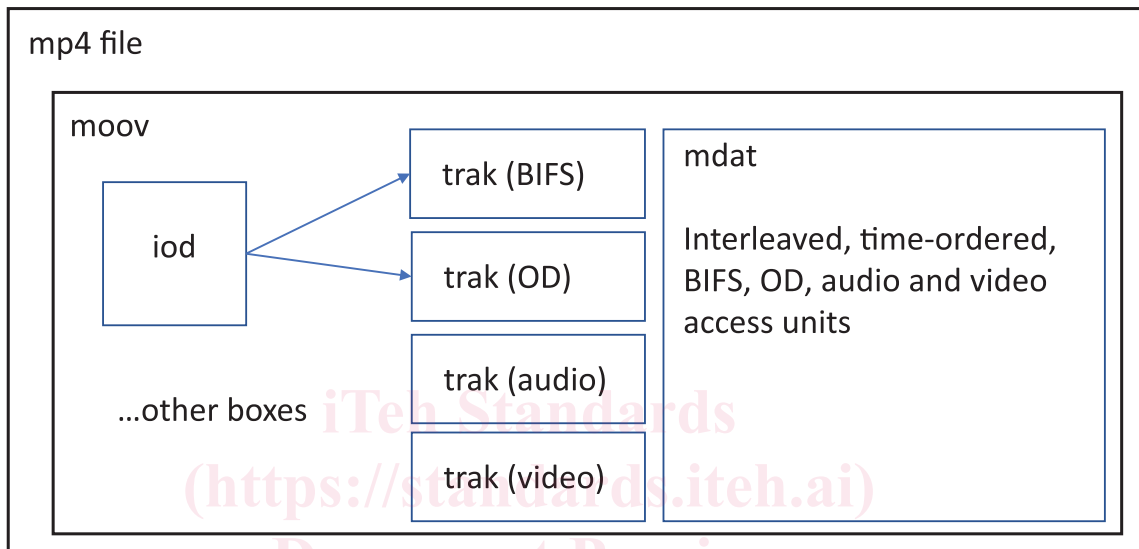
mp4 file

moov

iod

trak (BIFS)

trak (OD)

trak (audio)

trak (video)

…other boxes

mdat

Interleaved, time-ordered, BIFS, OD, audio and video access units

iTeh Standards
(https://standards.iteh.ai)
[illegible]